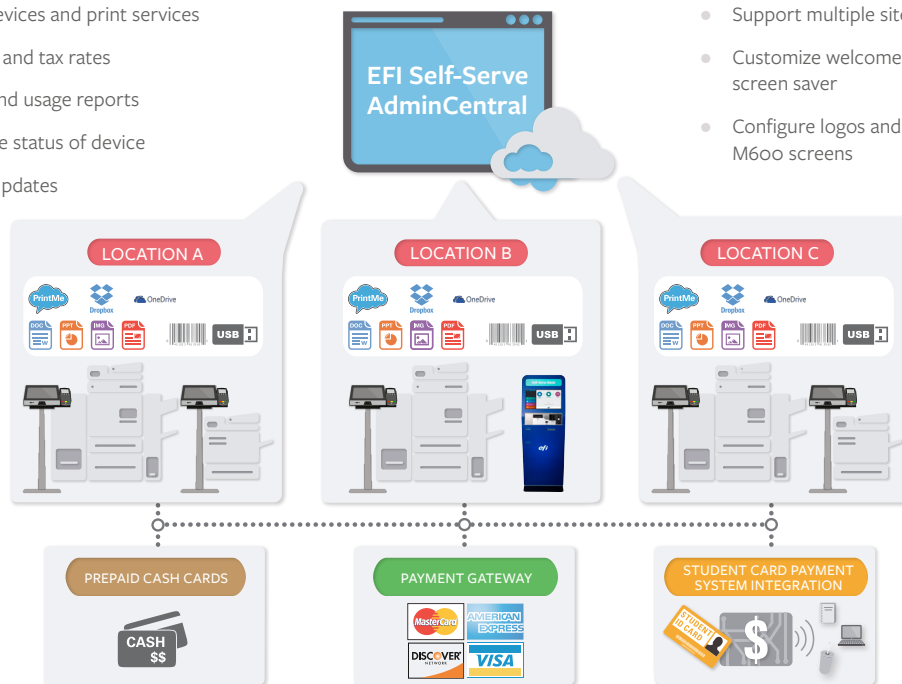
evices and print services

and tax rates

nd usage reports

e status of device

pdates

EFI Self-Serve AdminCentral

Support multiple site

Customize welcome screen saver

Configure logos and M600 screens

LOCATION A

PrintMe Dropbox OneDrive

DOC PPT IMG PDF USB

LOCATION B

PrintMe Dropbox OneDrive

DOC PPT IMG PDF USB

LOCATION C

PrintMe Dropbox OneDrive

DOC PPT IMG PDF USB

PREPAID CASH CARDS

CASH $$

PAYMENT GATEWAY

MasterCard AMERICAN EXPRESS DISCOVER NETWORK VISA

STUDENT CARD PAYMENT SYSTEM INTEGRATION

STUDENT ID CARD

$